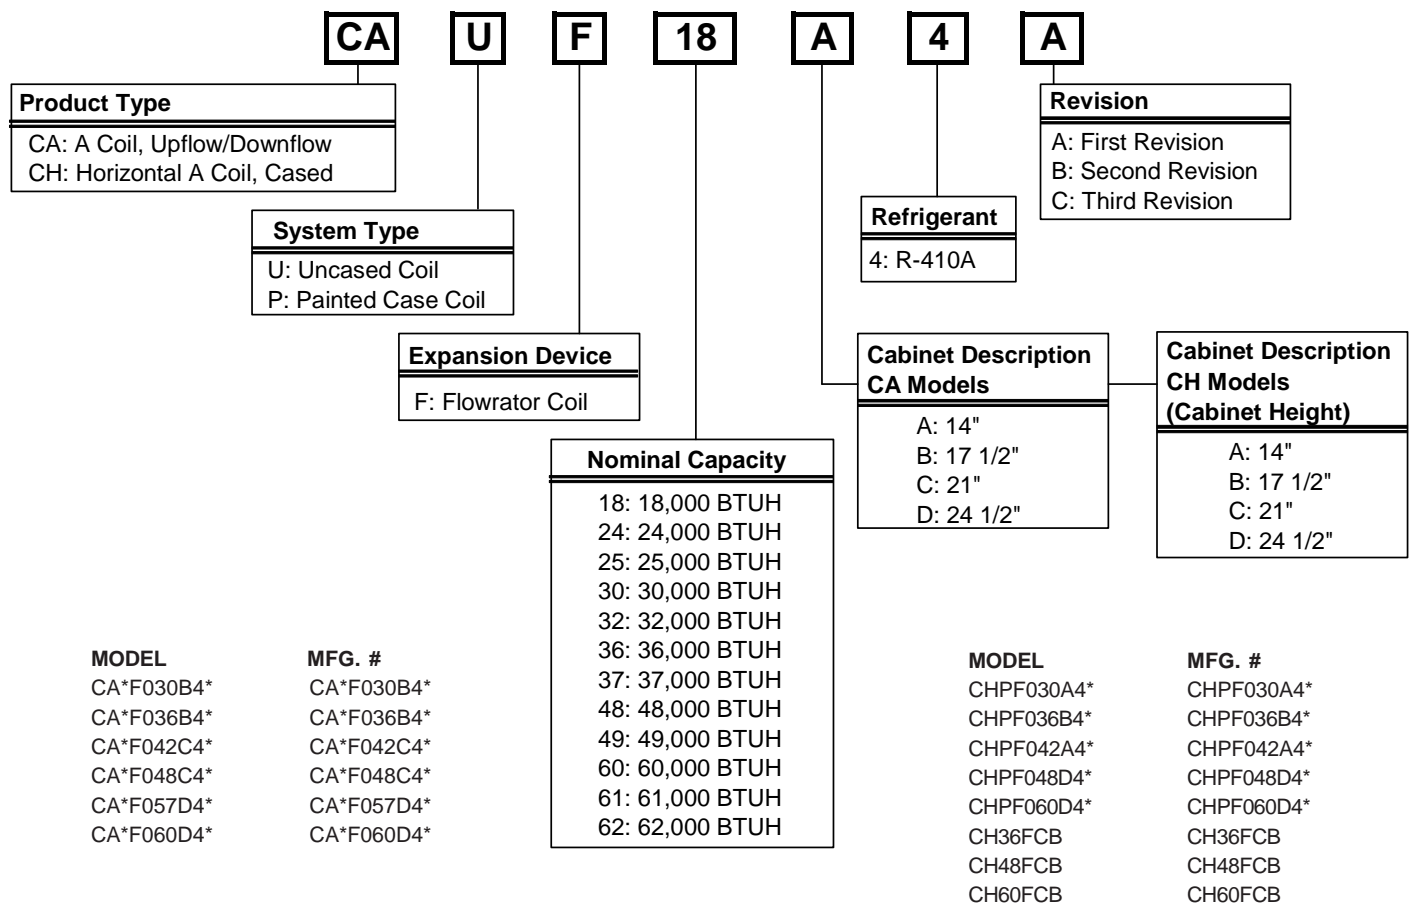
CA U F 18 A 4 A

Product Type
CA: A Coil, Upflow/Downflow
CH: Horizontal A Coil, Cased

System Type
U: Uncased Coil
P: Painted Case Coil

Expansion Device
F: Flowrator Coil

Nominal Capacity
18: 18,000 BTUH
24: 24,000 BTUH
25: 25,000 BTUH
30: 30,000 BTUH
32: 32,000 BTUH
36: 36,000 BTUH
37: 37,000 BTUH
48: 48,000 BTUH
49: 49,000 BTUH
60: 60,000 BTUH
61: 61,000 BTUH
62: 62,000 BTUH

Refrigerant
4: R-410A

Revision
A: First Revision
B: Second Revision
C: Third Revision

Cabinet Description CA Models
A: 14"
B: 17 1/2"
C: 21"
D: 24 1/2"

Cabinet Description CH Models (Cabinet Height)
A: 14"
B: 17 1/2"
C: 21"
D: 24 1/2"

| MODEL | MFG. # |
|---|---|
| CA*F030B4* | CA*F030B4* |
| CA*F036B4* | CA*F036B4* |
| CA*F042C4* | CA*F042C4* |
| CA*F048C4* | CA*F048C4* |
| CA*F057D4* | CA*F057D4* |
| CA*F060D4* | CA*F060D4* |

| MODEL | MFG. # |
|---|---|
| CHPF030A4* | CHPF030A4* |
| CHPF036B4* | CHPF036B4* |
| CHPF042A4* | CHPF042A4* |
| CHPF048D4* | CHPF048D4* |
| CHPF060D4* | CHPF060D4* |
| CH36FCB | CH36FCB |
| CH48FCB | CH48FCB |
| CH60FCB | CH60FCB |